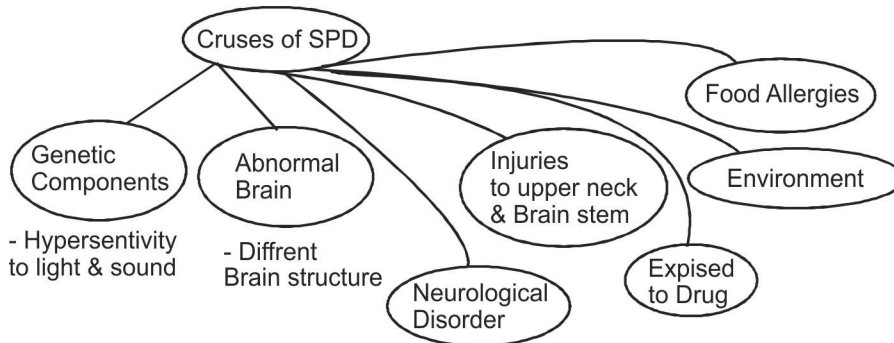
Cruses of SPD

Genetic Components

- Hypersentivity to light & sound

Abnormal Brain

- Diffrent Brain structure

Neurological Disorder

Injuries to upper neck & Brain stem

Expised to Drug

Environment

Food Allergies